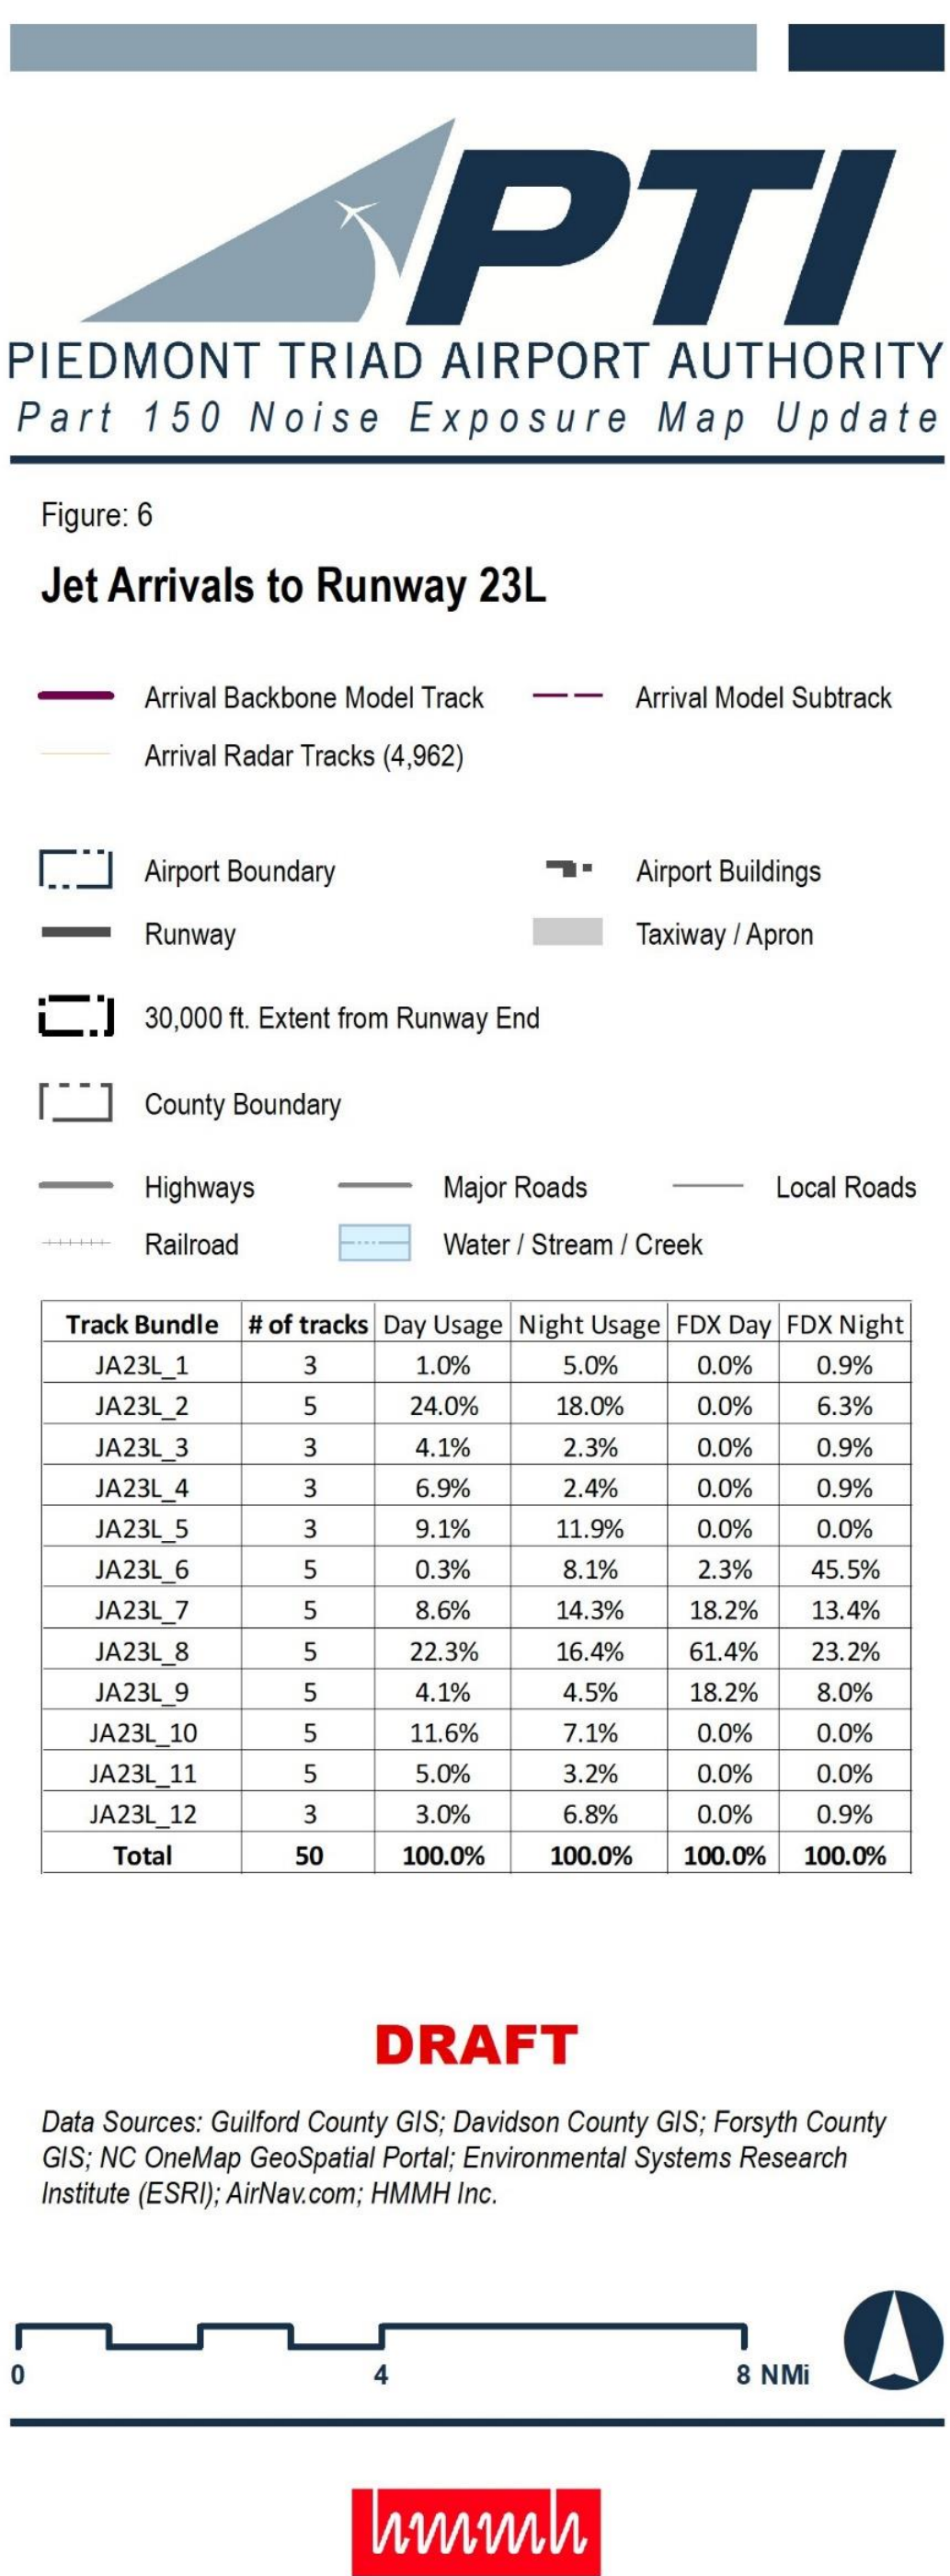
PTI

PIEDMONT TRIAD AIRPORT AUTHORITY
Part 150 Noise Exposure Map Update

Figure: 6

Jet Arrivals to Runway 23L

Arrival Backbone Model Track
Arrival Model Subtrack
Arrival Radar Tracks (4,962)

Airport Boundary
Airport Buildings
Runway
Taxiway / Apron
30,000 ft. Extent from Runway End
County Boundary
Highways
Major Roads
Local Roads
Railroad
Water / Stream / Creek

| Track Bundle | # of tracks | Day Usage | Night Usage | FDX Day | FDX Night |
|---|---|---|---|---|---|
| JA23L_1 | 3 | 1.0% | 5.0% | 0.0% | 0.9% |
| JA23L_2 | 5 | 24.0% | 18.0% | 0.0% | 6.3% |
| JA23L_3 | 3 | 4.1% | 2.3% | 0.0% | 0.9% |
| JA23L_4 | 3 | 6.9% | 2.4% | 0.0% | 0.9% |
| JA23L_5 | 3 | 9.1% | 11.9% | 0.0% | 0.0% |
| JA23L_6 | 5 | 0.3% | 8.1% | 2.3% | 45.5% |
| JA23L_7 | 5 | 8.6% | 14.3% | 18.2% | 13.4% |
| JA23L_8 | 5 | 22.3% | 16.4% | 61.4% | 23.2% |
| JA23L_9 | 5 | 4.1% | 4.5% | 18.2% | 8.0% |
| JA23L_10 | 5 | 11.6% | 7.1% | 0.0% | 0.0% |
| JA23L_11 | 5 | 5.0% | 3.2% | 0.0% | 0.0% |
| JA23L_12 | 3 | 3.0% | 6.8% | 0.0% | 0.9% |
| Total | 50 | 100.0% | 100.0% | 100.0% | 100.0% |

DRAFT

Data Sources: Guilford County GIS; Davidson County GIS; Forsyth County GIS; NC OneMap GeoSpatial Portal; Environmental Systems Research Institute (ESRI); AirNav.com; HMMH Inc.

0 4 8 NMi

hmmh